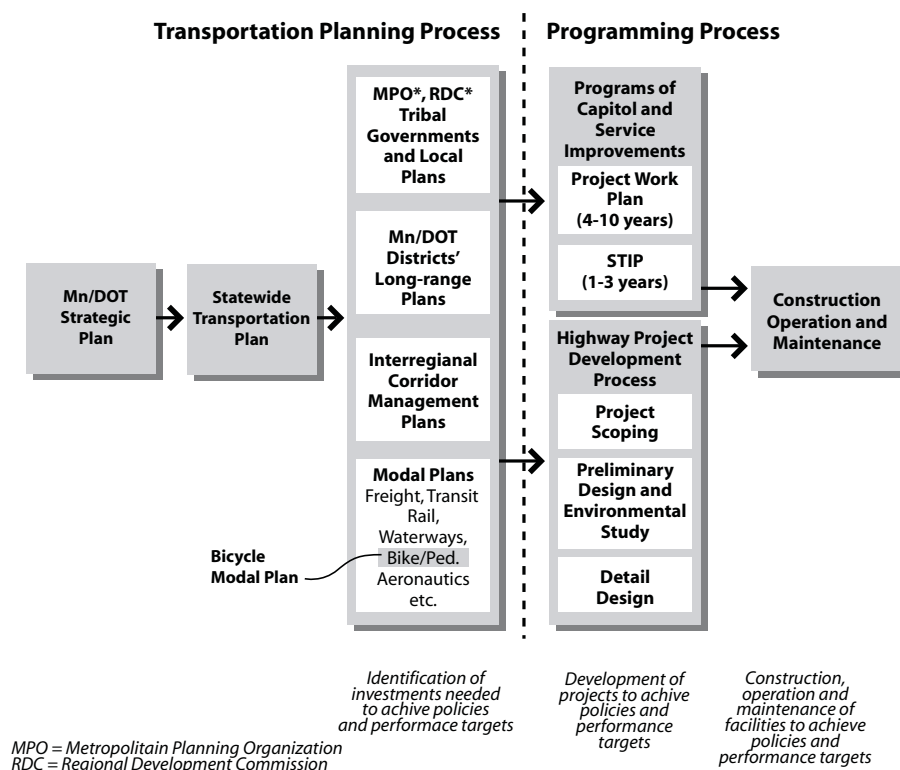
Transportation Planning Process

Programming Process

Mn/DOT Strategic Plan

Statewide Transportation Plan

MPO*, RDC* Tribal Governments and Local Plans

Mn/DOT Districts' Long-range Plans

Interregianal Corridor Management Plans

Modal Plans Freight, Transit Rail, Waterways, Bike/Ped. Aeronautics etc.

Bicycle Modal Plan

Programs of Capitol and Service Improvements

Project Work Plan (4-10 years)

STIP (1-3 years)

Highway Project Development Process

Project Scoping

Preliminary Design and Environmental Study

Detail Design

Construction Operation and Maintenance

Identification of investments needed to achive policies and performace targets

Development of projects to achive policies and performance targets

Construction, operation and maintenance of facilities to achieve policies and performance targets

MPO = Metropolitain Planning Organization
RDC = Regional Development Commission